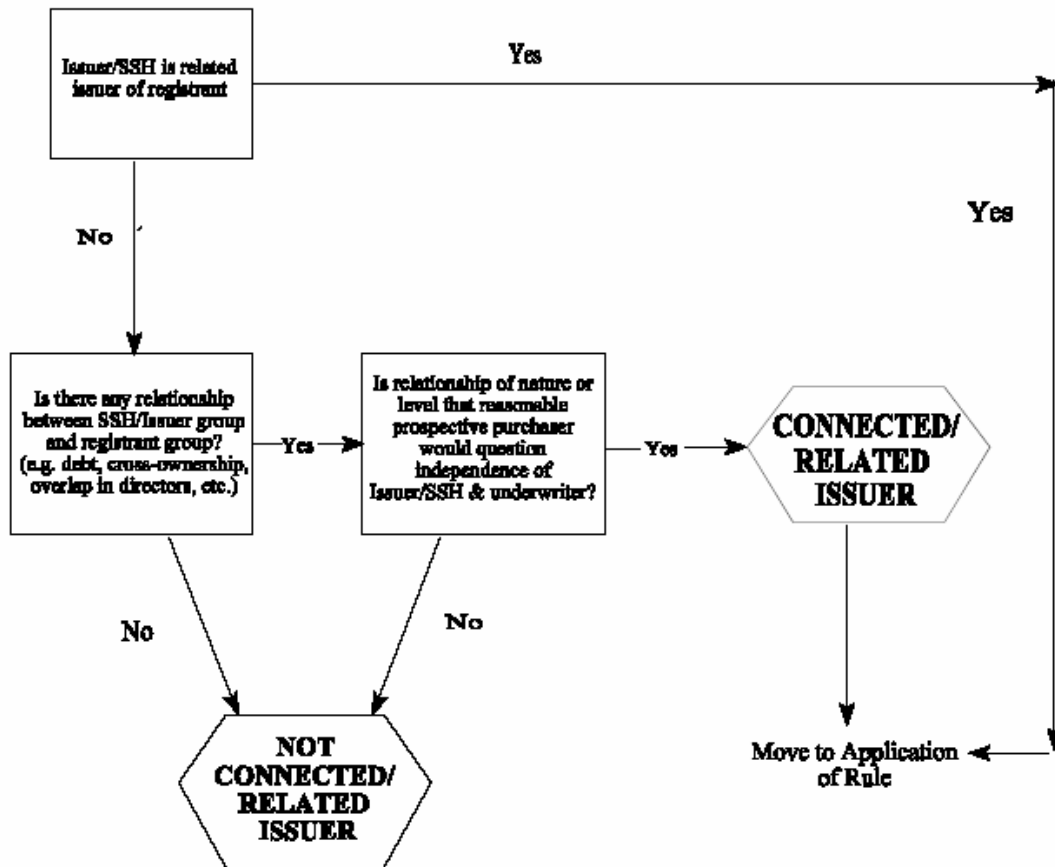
Issuer/SSH is related issuer of registrant

Yes

Yes

No

Is there any relationship between SSH/Issuer group and registrant group? (e.g. debt, cross-ownership, overlap in directors, etc.)

Yes

Is relationship of nature or level that reasonable prospective purchaser would question independence of Issuer/SSH & underwriter?

Yes

CONNECTED/ RELATED ISSUER

No

No

NOT CONNECTED/ RELATED ISSUER

Move to Application of Rule